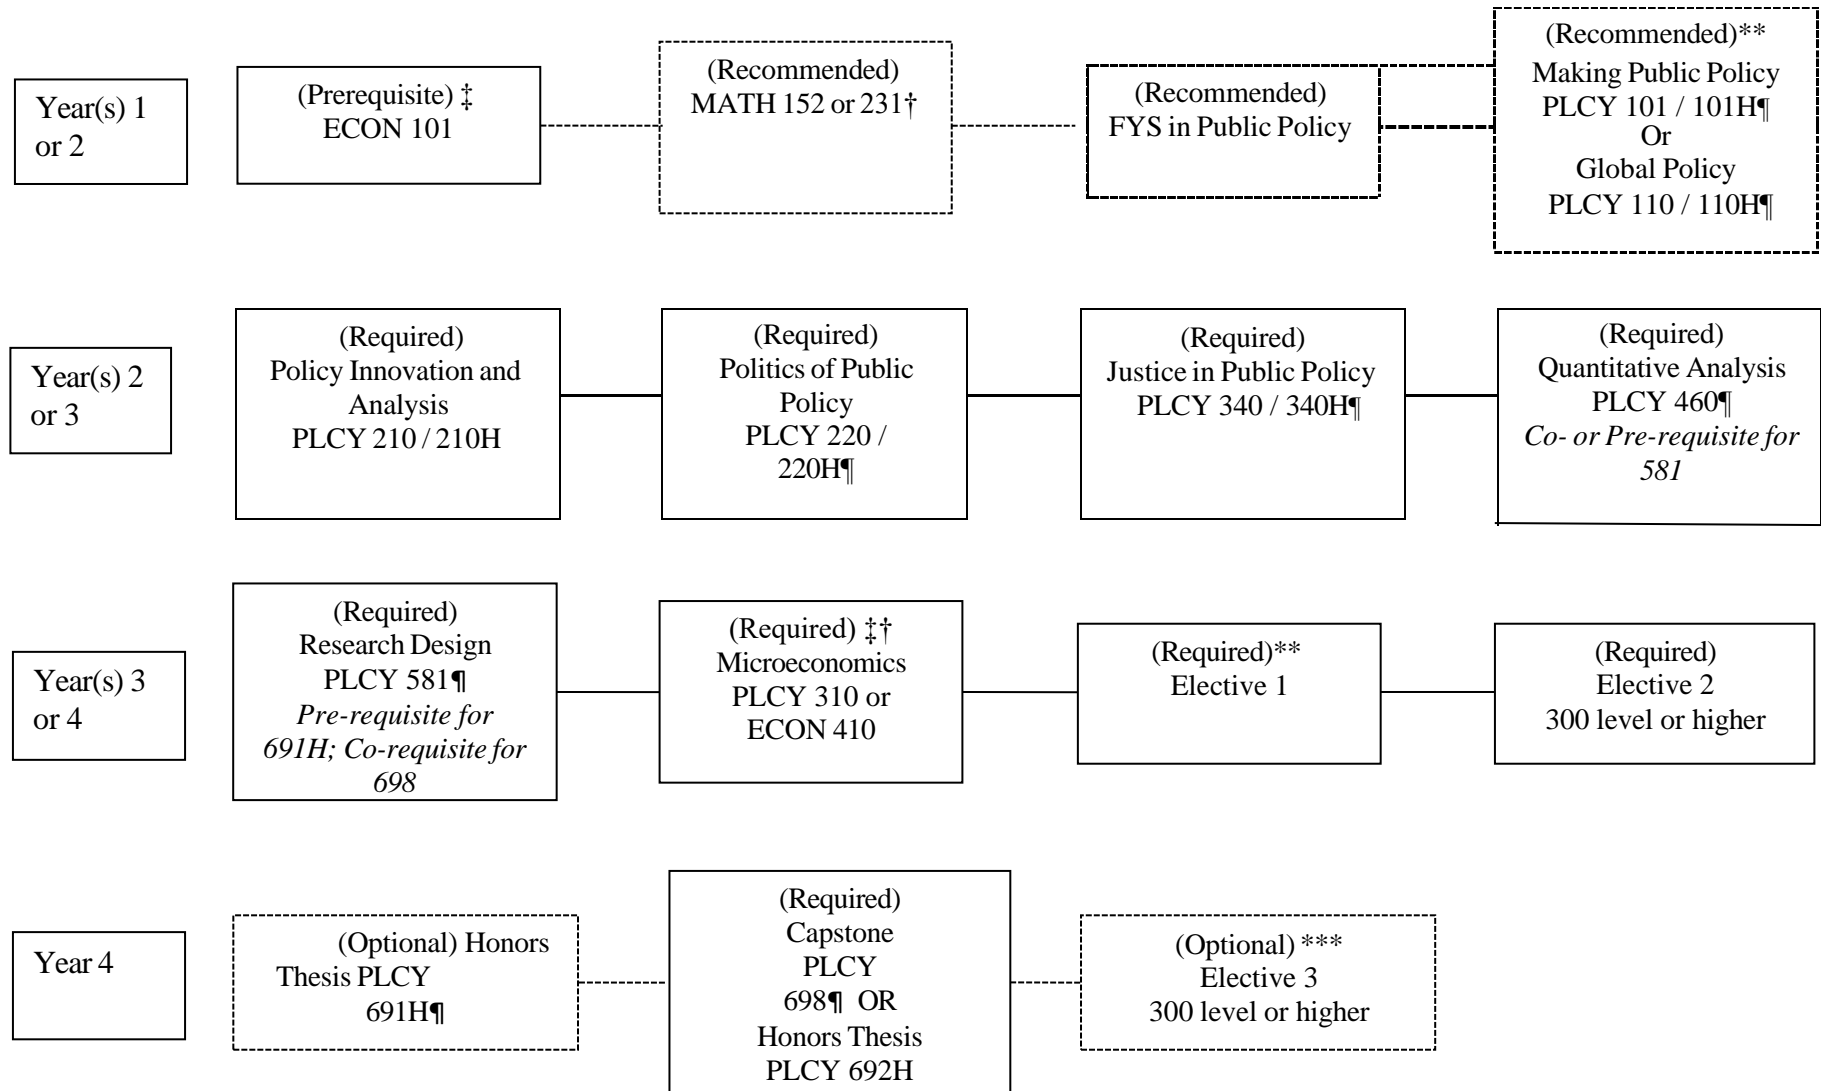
Year(s) 1 or 2

(Prerequisite) ‡
ECON 101

(Recommended)
MATH 152 or 231†

(Recommended)
FYS in Public Policy

(Recommended)**
Making Public Policy
PLCY 101 / 101H¶
Or
Global Policy
PLCY 110 / 110H¶

Year(s) 2 or 3

(Required)
Policy Innovation and Analysis
PLCY 210 / 210H

(Required)
Politics of Public Policy
PLCY 220 / 220H¶

(Required)
Justice in Public Policy
PLCY 340 / 340H¶

(Required)
Quantitative Analysis
PLCY 460¶
*Co- or Pre-requisite for 581*

Year(s) 3 or 4

(Required)
Research Design
PLCY 581¶
*Pre-requisite for 691H; Co-requisite for 698*

(Required) ‡†
Microeconomics
PLCY 310 or
ECON 410

(Required)**
Elective 1

(Required)
Elective 2
300 level or higher

Year 4

(Optional) Honors Thesis PLCY 691H¶

(Required)
Capstone
PLCY 698¶ OR
Honors Thesis
PLCY 692H

(Optional) ***
Elective 3
300 level or higher